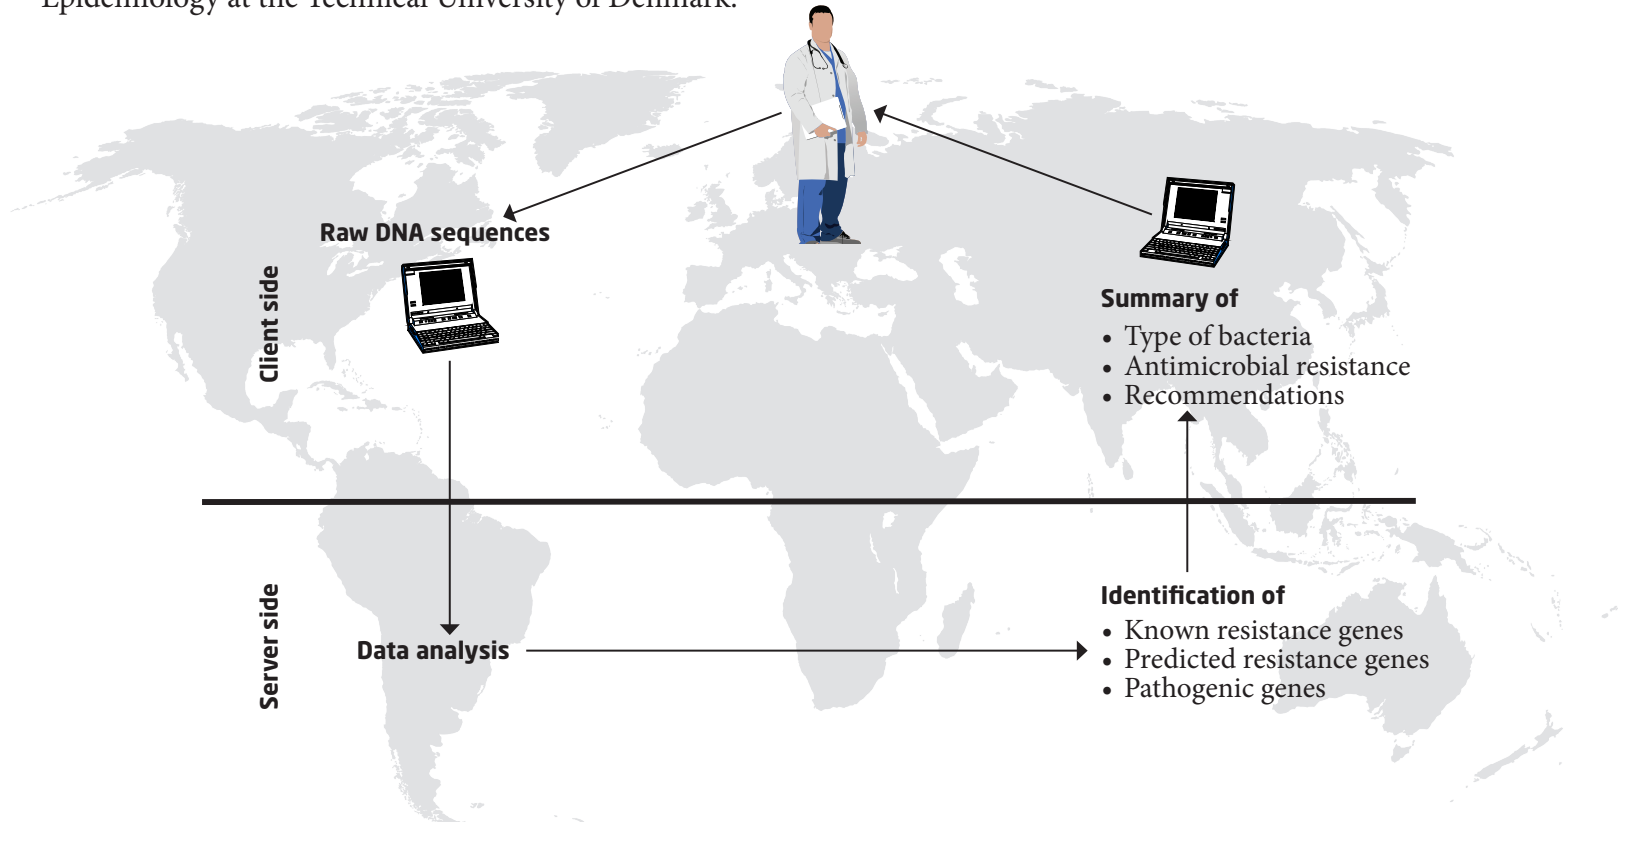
Epidemiology at the Technical University of Denmark.

Raw DNA sequences

Client side

Summary of
• Type of bacteria
• Antimicrobial resistance
• Recommendations

Server side

Data analysis

Identification of
• Known resistance genes
• Predicted resistance genes
• Pathogenic genes